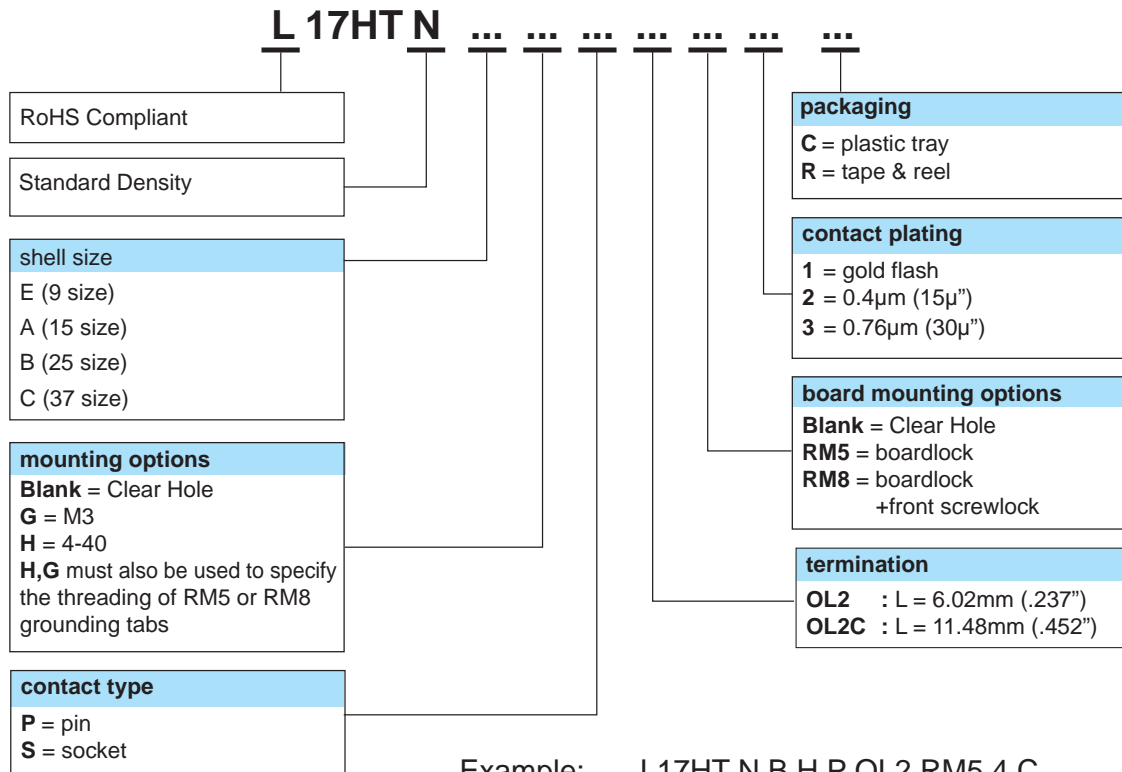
L 17HT N ... ... ... ... ... ... ...

RoHS Compliant

Standard Density

shell size
E (9 size)
A (15 size)
B (25 size)
C (37 size)

mounting options
**Blank** = Clear Hole
**G** = M3
**H** = 4-40
**H,G** must also be used to specify the threading of RM5 or RM8 grounding tabs

contact type
**P** = pin
**S** = socket

packaging
**C** = plastic tray
**R** = tape & reel

contact plating
**1** = gold flash
**2** = 0.4µm (15µ")
**3** = 0.76µm (30µ")

board mounting options
**Blank** = Clear Hole
**RM5** = boardlock
**RM8** = boardlock +front screwlock

termination
**OL2** : L = 6.02mm (.237")
**OL2C** : L = 11.48mm (.452")

Example: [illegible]